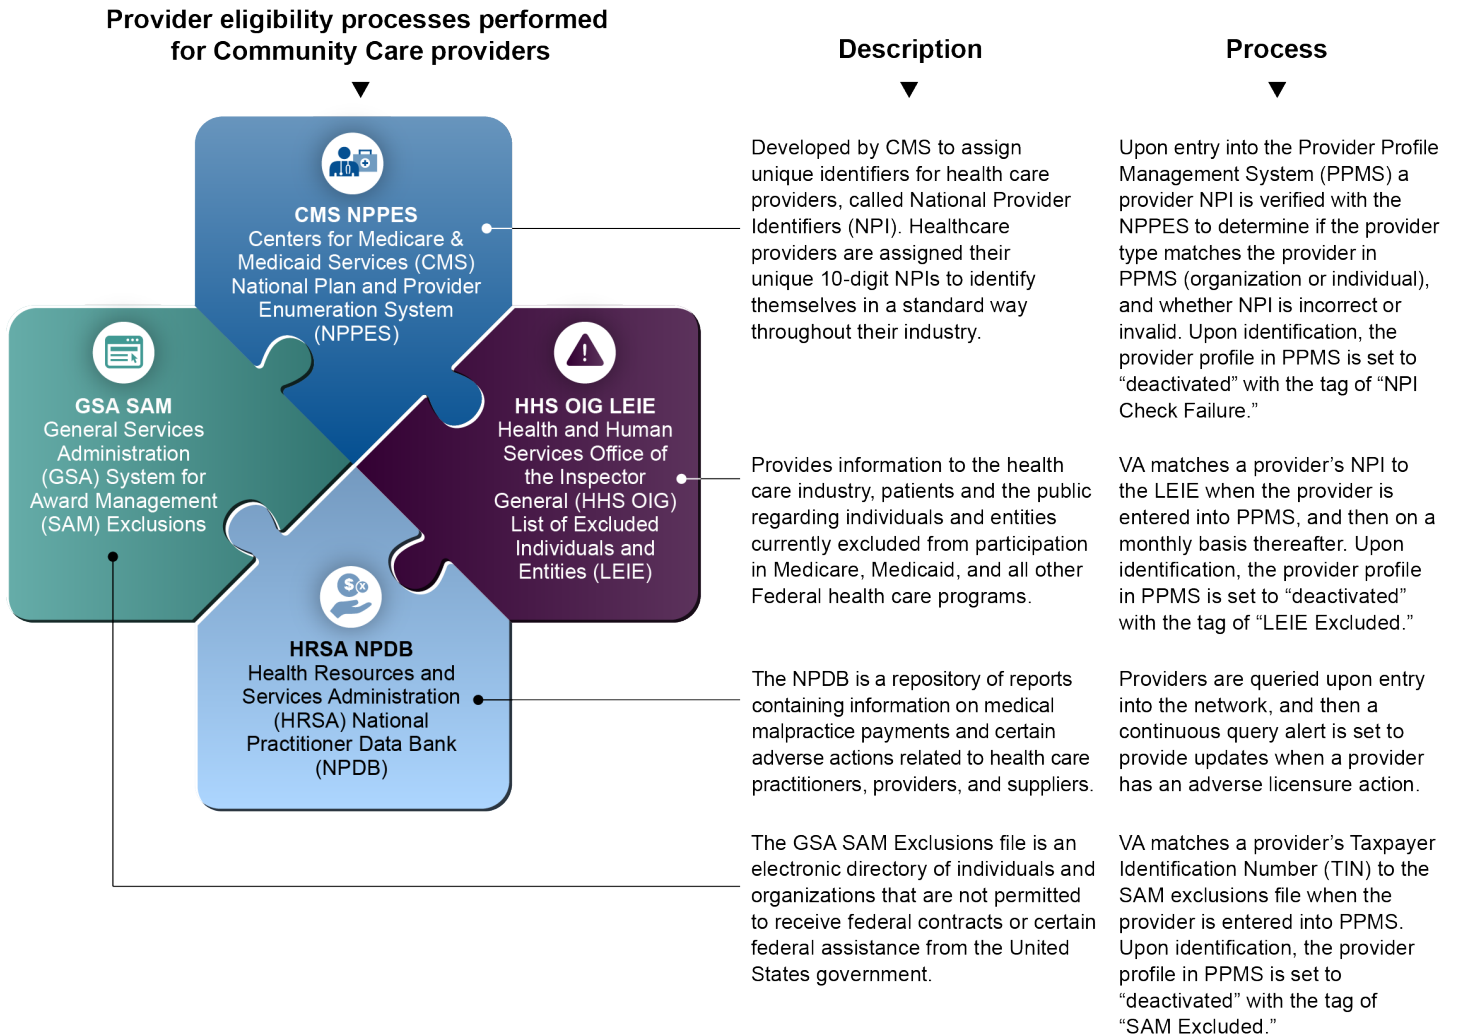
Provider eligibility processes performed for Community Care providers

Description

Process

CMS NPPES
Centers for Medicare & Medicaid Services (CMS) National Plan and Provider Enumeration System (NPPES)

Developed by CMS to assign unique identifiers for health care providers, called National Provider Identifiers (NPI). Healthcare providers are assigned their unique 10-digit NPIs to identify themselves in a standard way throughout their industry.

Upon entry into the Provider Profile Management System (PPMS) a provider NPI is verified with the NPPES to determine if the provider type matches the provider in PPMS (organization or individual), and whether NPI is incorrect or invalid. Upon identification, the provider profile in PPMS is set to “deactivated” with the tag of “NPI Check Failure.”

GSA SAM
General Services Administration (GSA) System for Award Management (SAM) Exclusions

HHS OIG LEIE
Health and Human Services Office of the Inspector General (HHS OIG) List of Excluded Individuals and Entities (LEIE)

Provides information to the health care industry, patients and the public regarding individuals and entities currently excluded from participation in Medicare, Medicaid, and all other Federal health care programs.

VA matches a provider’s NPI to the LEIE when the provider is entered into PPMS, and then on a monthly basis thereafter. Upon identification, the provider profile in PPMS is set to “deactivated” with the tag of “LEIE Excluded.”

HRSA NPDB
Health Resources and Services Administration (HRSA) National Practitioner Data Bank (NPDB)

The NPDB is a repository of reports containing information on medical malpractice payments and certain adverse actions related to health care practitioners, providers, and suppliers.

Providers are queried upon entry into the network, and then a continuous query alert is set to provide updates when a provider has an adverse licensure action.

The GSA SAM Exclusions file is an electronic directory of individuals and organizations that are not permitted to receive federal contracts or certain federal assistance from the United States government.

VA matches a provider’s Taxpayer Identification Number (TIN) to the SAM exclusions file when the provider is entered into PPMS. Upon identification, the provider profile in PPMS is set to “deactivated” with the tag of “SAM Excluded.”